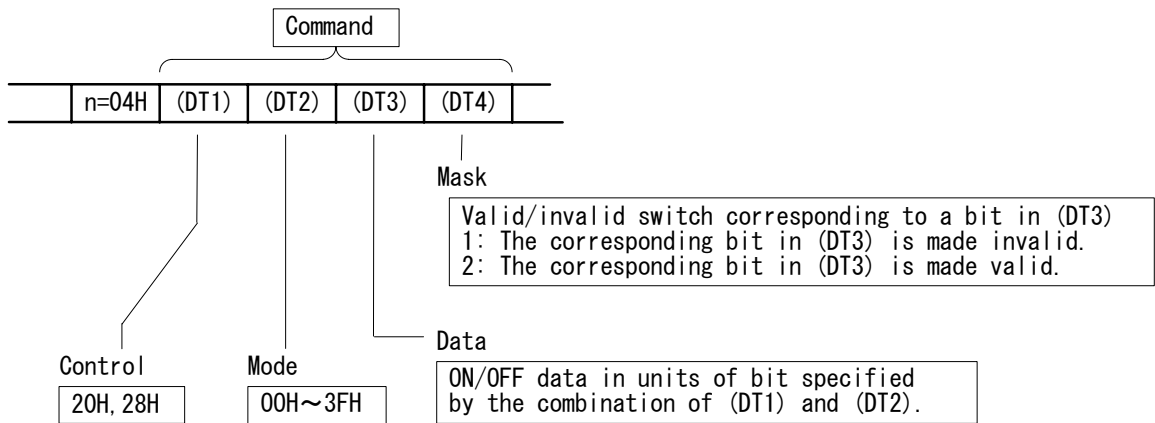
Command

| n=04H | (DT1) | (DT2) | (DT3) | (DT4) |
|---|---|---|---|---|

Mask

Valid/invalid switch corresponding to a bit in (DT3)
1: The corresponding bit in (DT3) is made invalid.
2: The corresponding bit in (DT3) is made valid.

Data

ON/OFF data in units of bit specified by the combination of (DT1) and (DT2).

Control
20H, 28H

Mode
00H～3FH